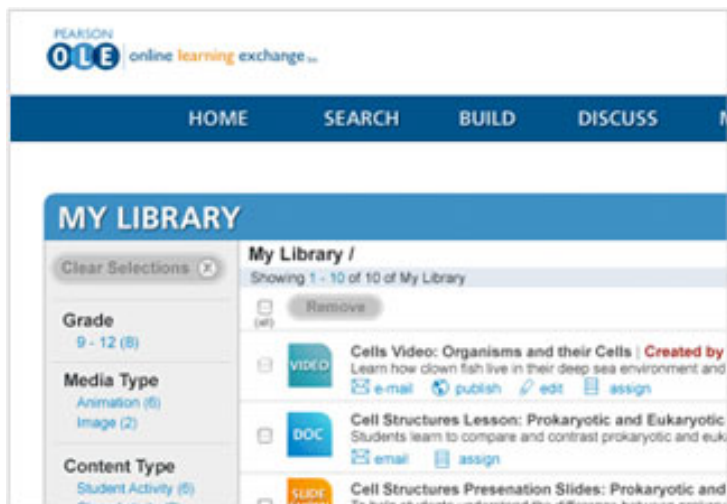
PEARSON
OLE online learning exchange

HOME SEARCH BUILD DISCUSS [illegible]

MY LIBRARY

Clear Selections

Grade
9 - 12 (8)

Media Type
Animation (6)
Image (2)

Content Type
Student Activity (6)
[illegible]

My Library /
Showing 1 - 10 of 10 of My Library

(all)
Remove

VIDEO
Cells Video: Organisms and their Cells | Created by
Learn how clown fish live in their deep sea environment and
e-mail publish edit assign

DOC
Cell Structures Lesson: Prokaryotic and Eukaryotic
Students learn to compare and contrast prokaryotic and euk
email assign

SLIDE
Cell Structures Presenation Slides: Prokaryotic and
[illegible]